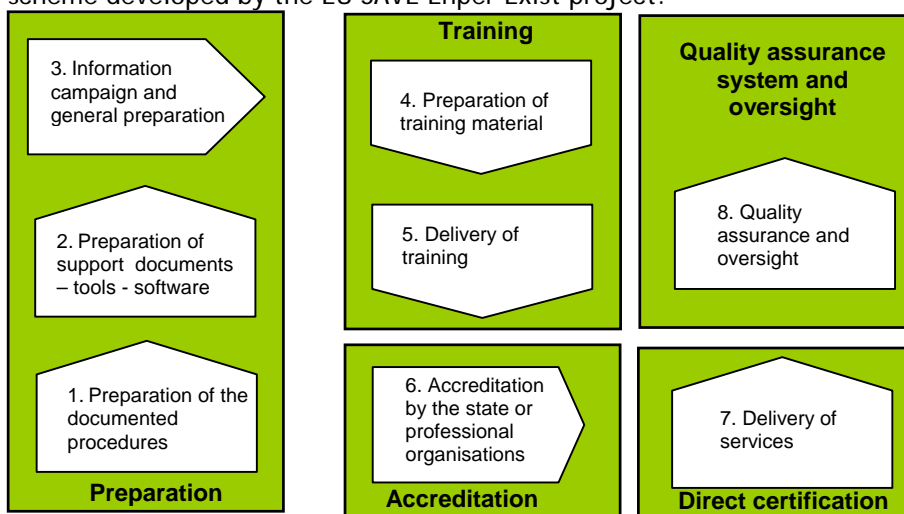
scheme developed by the EU SAVE Enper-Exist project:

3. Information campaign and general preparation

2. Preparation of support documents – tools - software

1. Preparation of the documented procedures

Preparation

Training

4. Preparation of training material

5. Delivery of training

6. Accreditation by the state or professional organisations

Accreditation

Quality assurance system and oversight

8. Quality assurance and oversight

7. Delivery of services

Direct certification